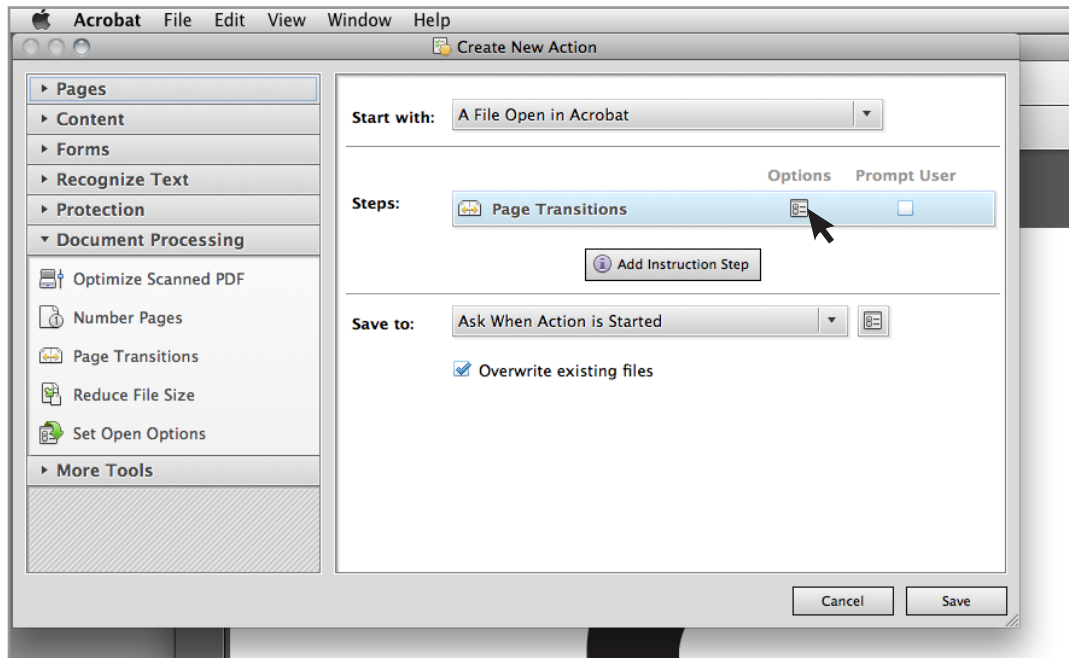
Acrobat File Edit View Window Help

Create New Action

Pages
Content
Forms
Recognize Text
Protection
Document Processing
Optimize Scanned PDF
Number Pages
Page Transitions
Reduce File Size
Set Open Options
More Tools

Start with: A File Open in Acrobat

Options Prompt User

Steps: Page Transitions

Add Instruction Step

Save to: Ask When Action is Started

Overwrite existing files

Cancel Save